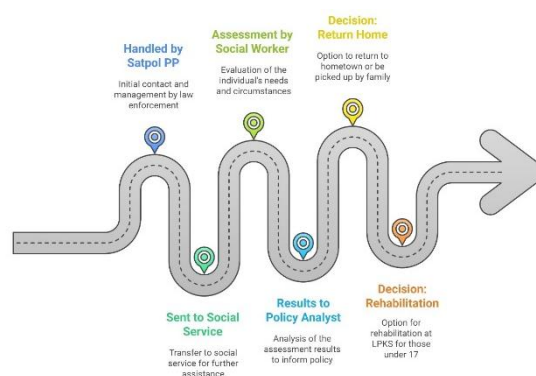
Handled by Satpol PP

Initial contact and management by law enforcement

Assessment by Social Worker

Evaluation of the individual's needs and circumstances

Decision: Return Home

Option to return to hometown or be picked up by family

Sent to Social Service

Transfer to social service for further assistance

Results to Policy Analyst

Analysis of the assessment results to inform policy

Decision: Rehabilitation

Option for rehabilitation at LPKS for those under 17